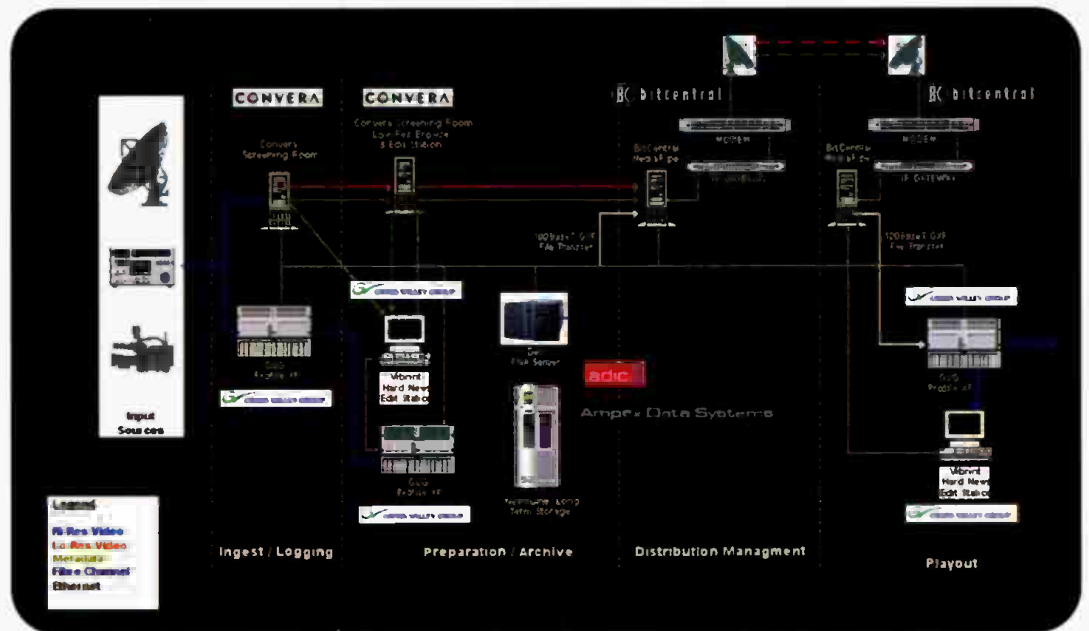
CONVERA

CONVERA

bitcentral

bitcentral

Convera Screening Room

Convera Screening Room Low Res Browse & Edit Station

BitCentral Media Pipe

MODEM

IP GATEWAY

BitCentral Media Pipe

MODEM

IP GATEWAY

100BaseT GIF File Transfer

100BaseT GIF File Transfer

GRASS VALLEY GROUP

GRASS VALLEY GROUP

GRASS VALLEY GROUP

GRASS VALLEY GROUP

GRASS VALLEY GROUP

GVG Profile XP

Vibrint Hard News Edit Station

Dell File Server

adic

Ampex Data Systems

GVG Profile XP

GVG Profile XP

Vibrint Hard News Edit Station

Near-line Long Term Storage

Input Sources

Legend
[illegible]
Hi Res Video
Lo Res Video
Metadata
Fibre Channel
Ethernet

Ingest / Logging

Preparation / Archive

Distribution Managment

Playout